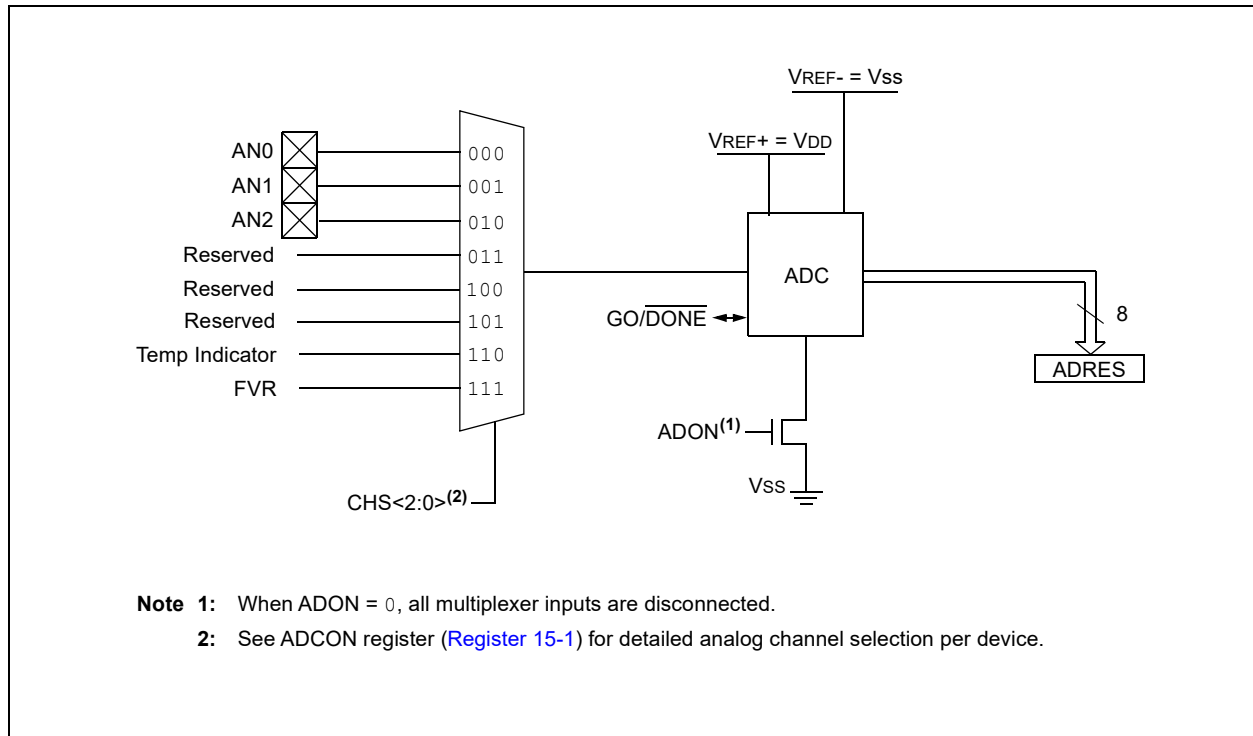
VREF- = VSS

VREF+ = VDD

AN0
AN1
AN2
Reserved
Reserved
Reserved
Temp Indicator
FVR

000
001
010
011
100
101
110
111

ADC

GO/$\overline{\text{DONE}}$

8

ADRES

ADON$^{(1)}$

VSS

CHS<2:0>$^{(2)}$

Note 1: When ADON = 0, all multiplexer inputs are disconnected.

2: See ADCON register (Register 15-1) for detailed analog channel selection per device.